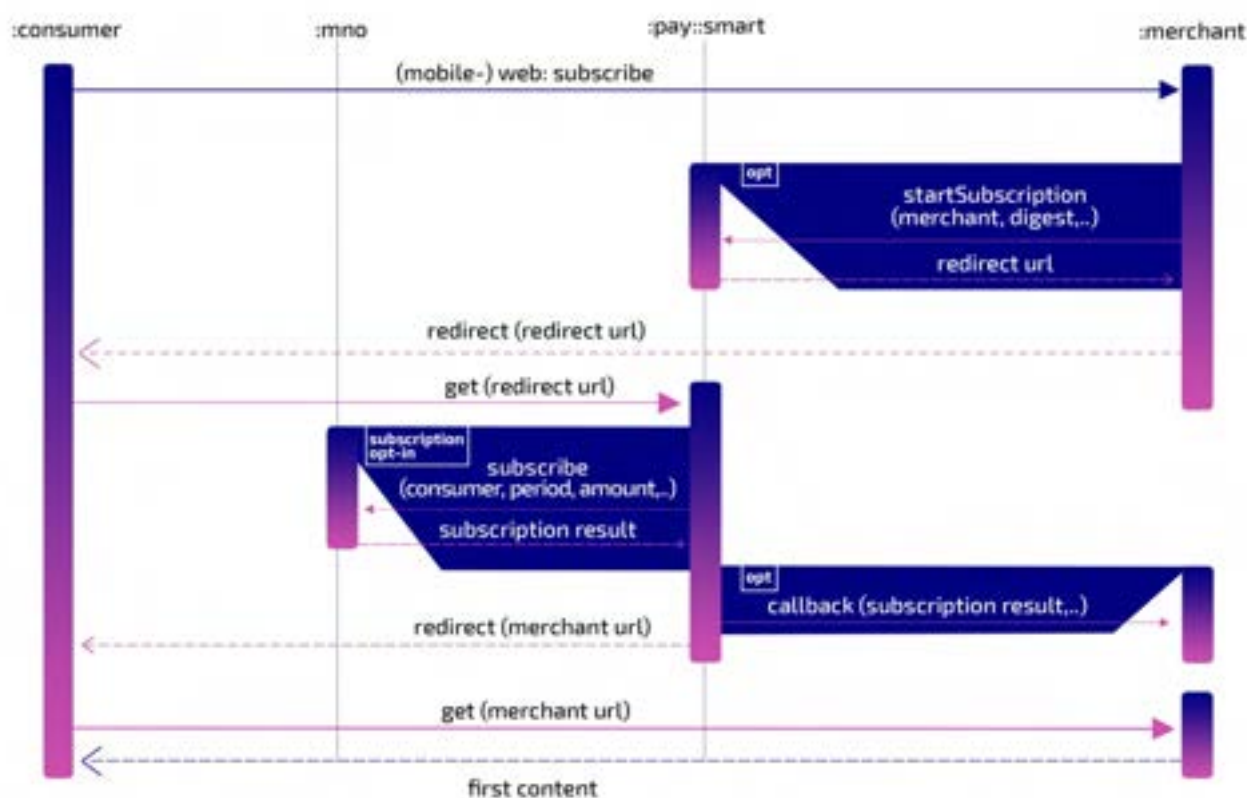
:consumer
:mno
:pay::smart
:merchant

(mobile-) web: subscribe

opt
startSubscription (merchant, digest,..)
redirect url

redirect (redirect url)

get (redirect url)

subscription opt-in
subscribe (consumer, period, amount,..)
subscription result

opt
callback (subscription result,..)

redirect (merchant url)

get (merchant url)

first content